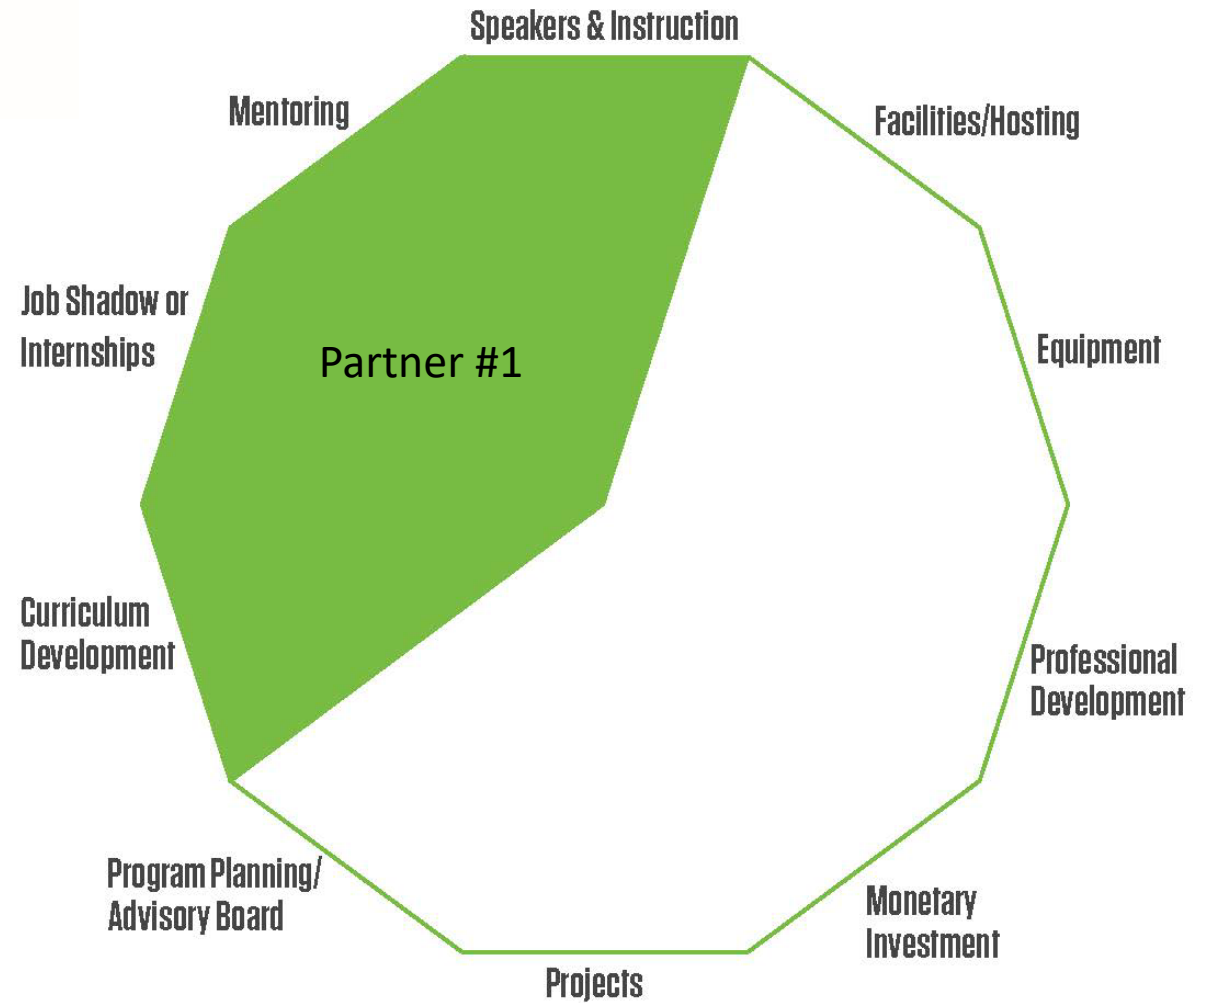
Speakers & Instruction

Facilities/Hosting

Mentoring

Job Shadow or Internships

Partner #1

Equipment

Curriculum Development

Professional Development

Program Planning/ Advisory Board

Monetary Investment

Projects